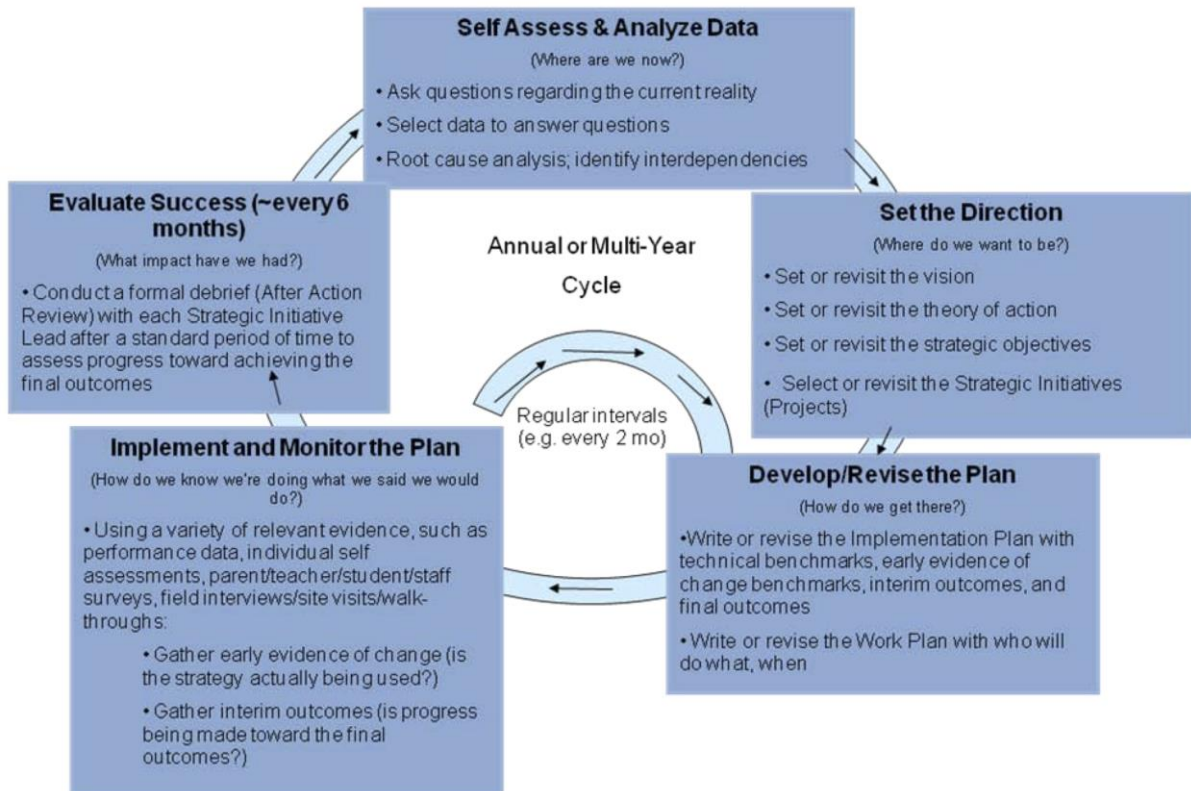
Self Assess & Analyze Data
(Where are we now?)
• Ask questions regarding the current reality
• Select data to answer questions
• Root cause analysis; identify interdependencies

Set the Direction
(Where do we want to be?)
• Set or revisit the vision
• Set or revisit the theory of action
• Set or revisit the strategic objectives
• Select or revisit the Strategic Initiatives (Projects)

Develop/Revise the Plan
(How do we get there?)
•Write or revise the Implementation Plan with technical benchmarks, early evidence of change benchmarks, interim outcomes, and final outcomes
• Write or revise the Work Plan with who will do what, when

Implement and Monitor the Plan
(How do we know we're doing what we said we would do?)
• Using a variety of relevant evidence, such as performance data, individual self assessments, parent/teacher/student/staff surveys, field interviews/site visits/walkthroughs:
• Gather early evidence of change (is the strategy actually being used?)
• Gather interim outcomes (is progress being made toward the final outcomes?)

Evaluate Success (~every 6 months)
(What impact have we had?)
• Conduct a formal debrief (After Action Review) with each Strategic Initiative Lead after a standard period of time to assess progress toward achieving the final outcomes

Annual or Multi-Year Cycle

Regular intervals (e.g. every 2 mo)